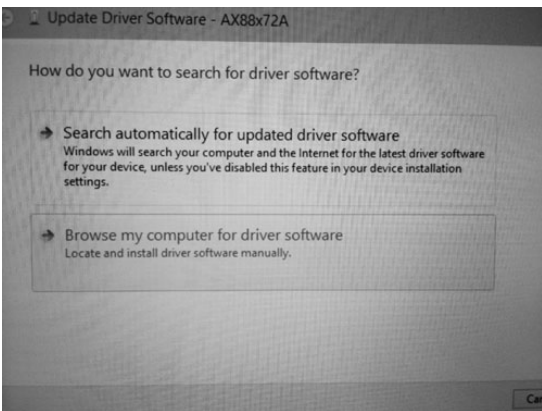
Update Driver Software - AX88x72A

How do you want to search for driver software?

Search automatically for updated driver software
Windows will search your computer and the Internet for the latest driver software for your device, unless you've disabled this feature in your device installation settings.

Browse my computer for driver software
Locate and install driver software manually.

Ca